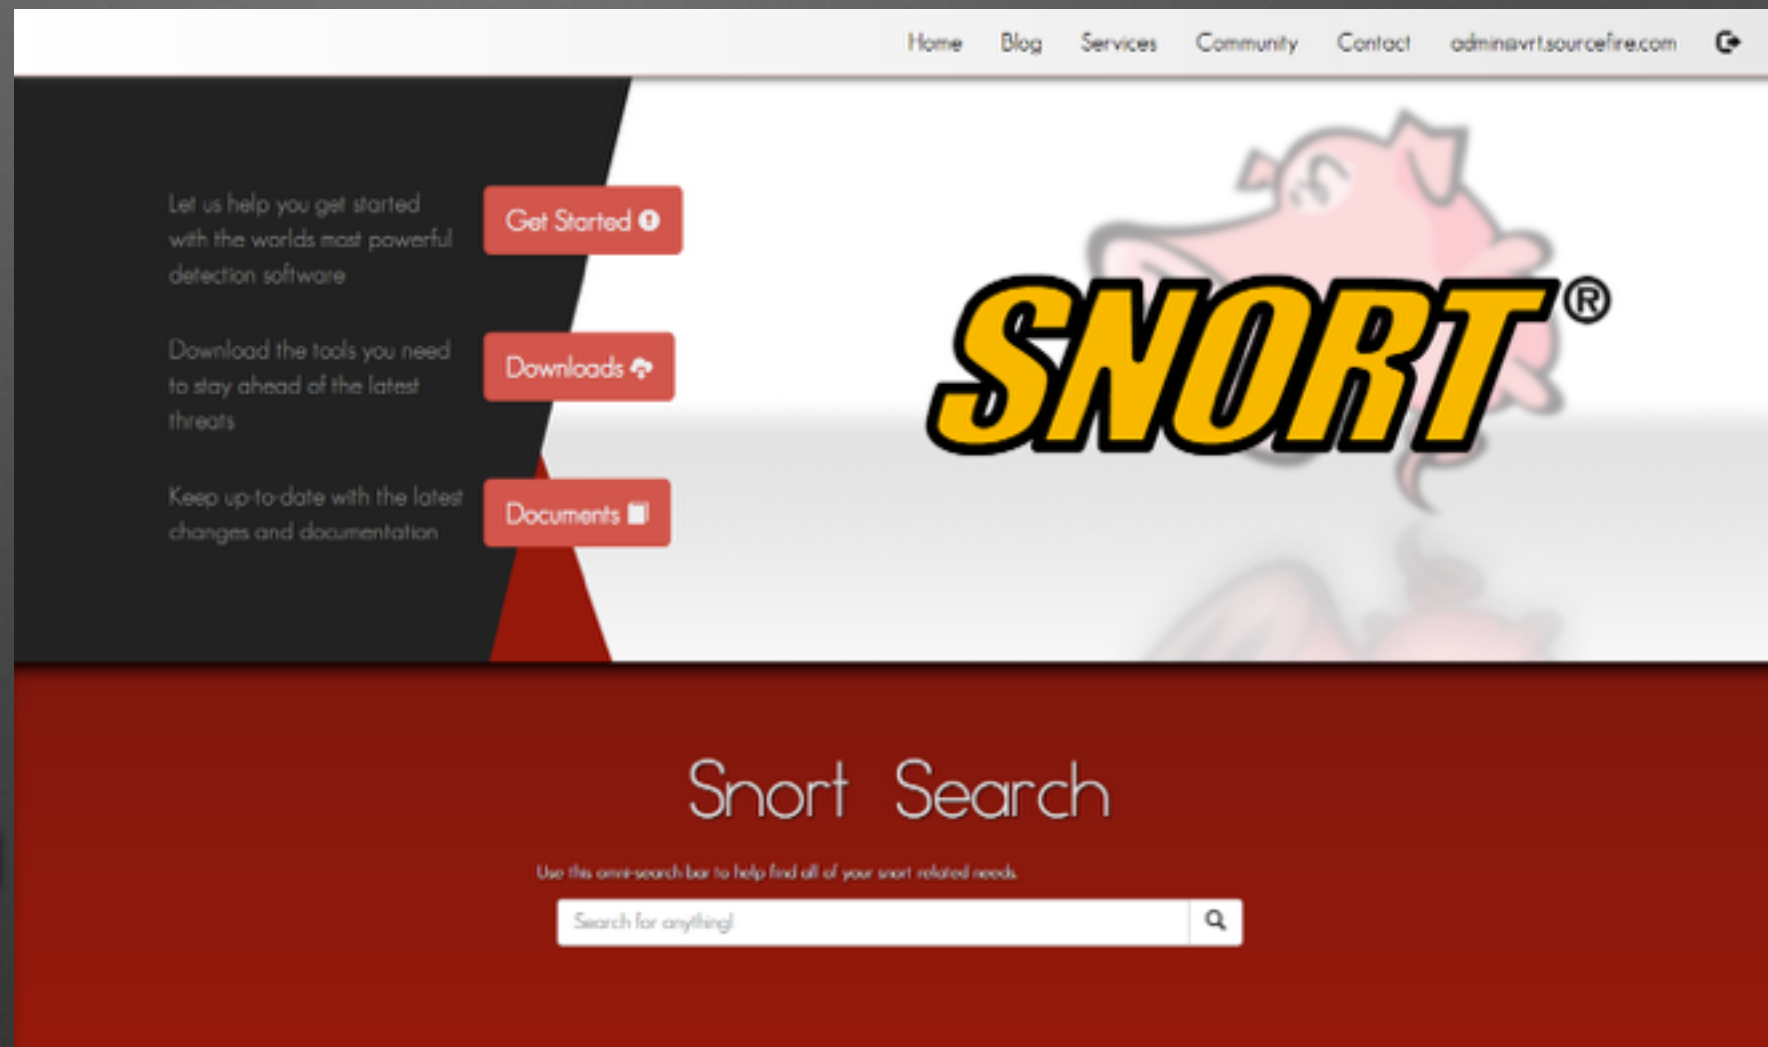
Home Blog Services Community Contact admin@vrt.sourcefire.com

Let us help you get started with the worlds most powerful detection software

Get Started

Download the tools you need to stay ahead of the latest threats

Downloads

Keep up-to-date with the latest changes and documentation

Documents

SNORT®

Snort Search

Use this omni-search bar to help find all of your snort related needs.

Search for anything!